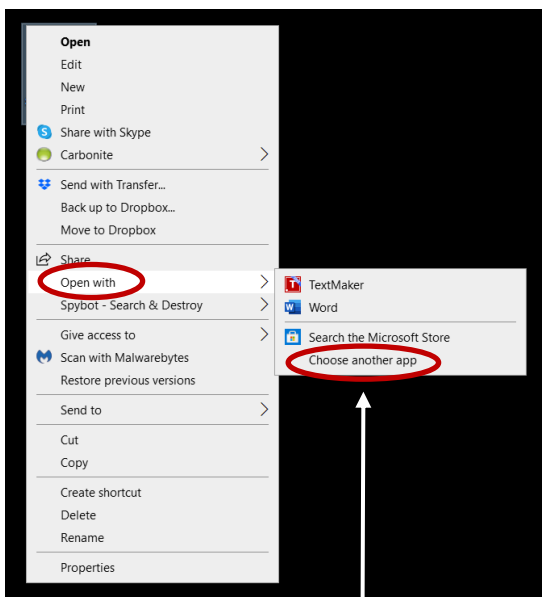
Open
Edit
New
Print
Share with Skype
Carbonite
Send with Transfer...
Back up to Dropbox...
Move to Dropbox
Share
Open with
Spybot - Search & Destroy
Give access to
Scan with Malwarebytes
Restore previous versions
Send to
Cut
Copy
Create shortcut
Delete
Rename
Properties

TextMaker
Word
Search the Microsoft Store
Choose another app